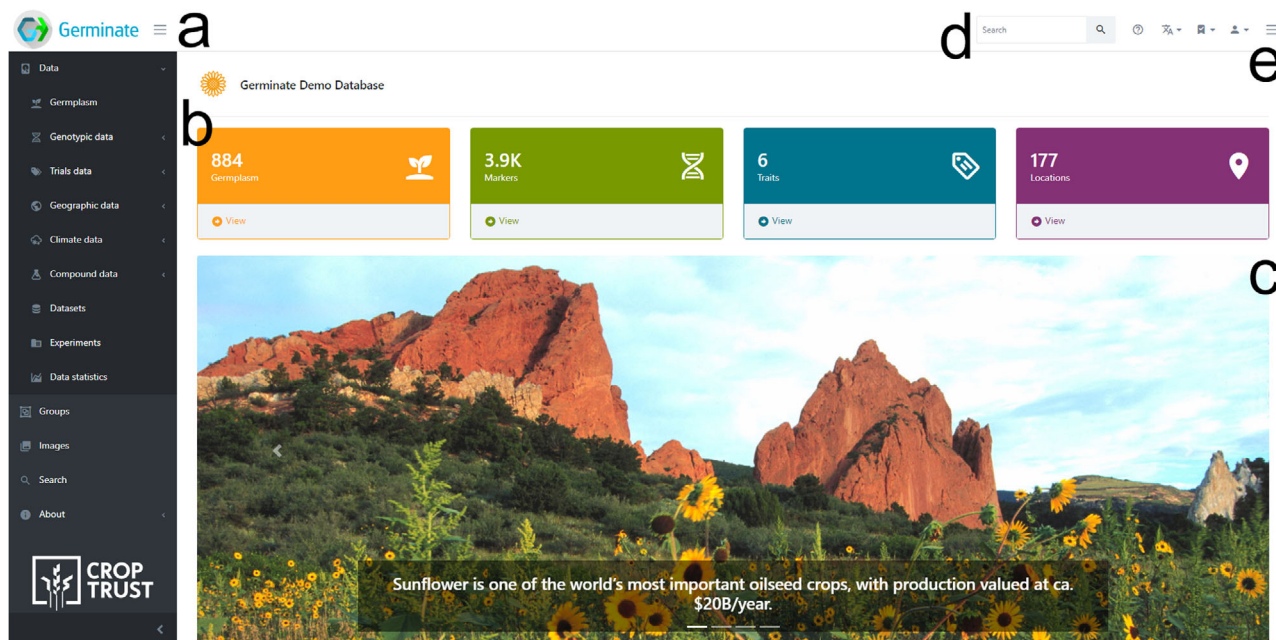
Germinate

a

Search

d

e

Data

Germplasm

Genotypic data

Trials data

Geographic data

Climate data

Compound data

Datasets

Experiments

Data statistics

Groups

Images

Search

About

CROP TRUST

Germinate Demo Database

b

884
Germplasm
View

3.9K
Markers
View

6
Traits
View

177
Locations
View

c

Sunflower is one of the world's most important oilseed crops, with production valued at ca. $20B/year.